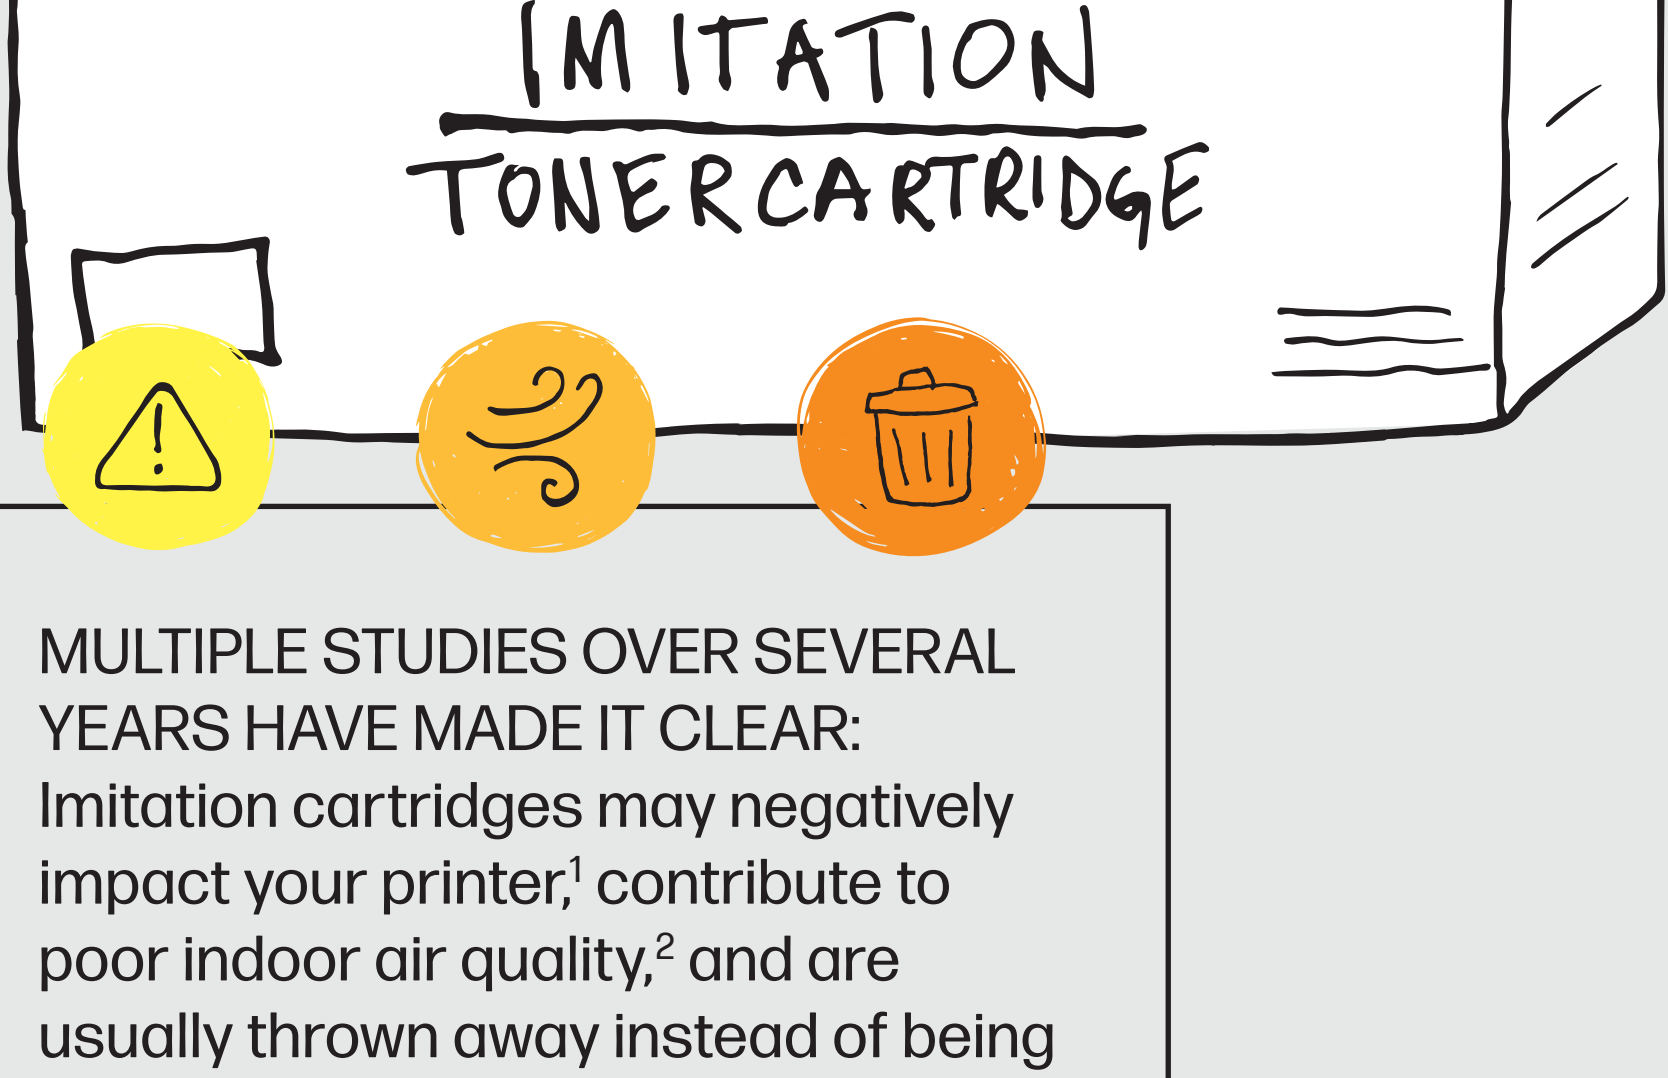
IMITATION
TONER CARTRIDGE

MULTIPLE STUDIES OVER SEVERAL YEARS HAVE MADE IT CLEAR: Imitation cartridges may negatively impact your printer,$^1$ contribute to poor indoor air quality,$^2$ and are usually thrown away instead of being